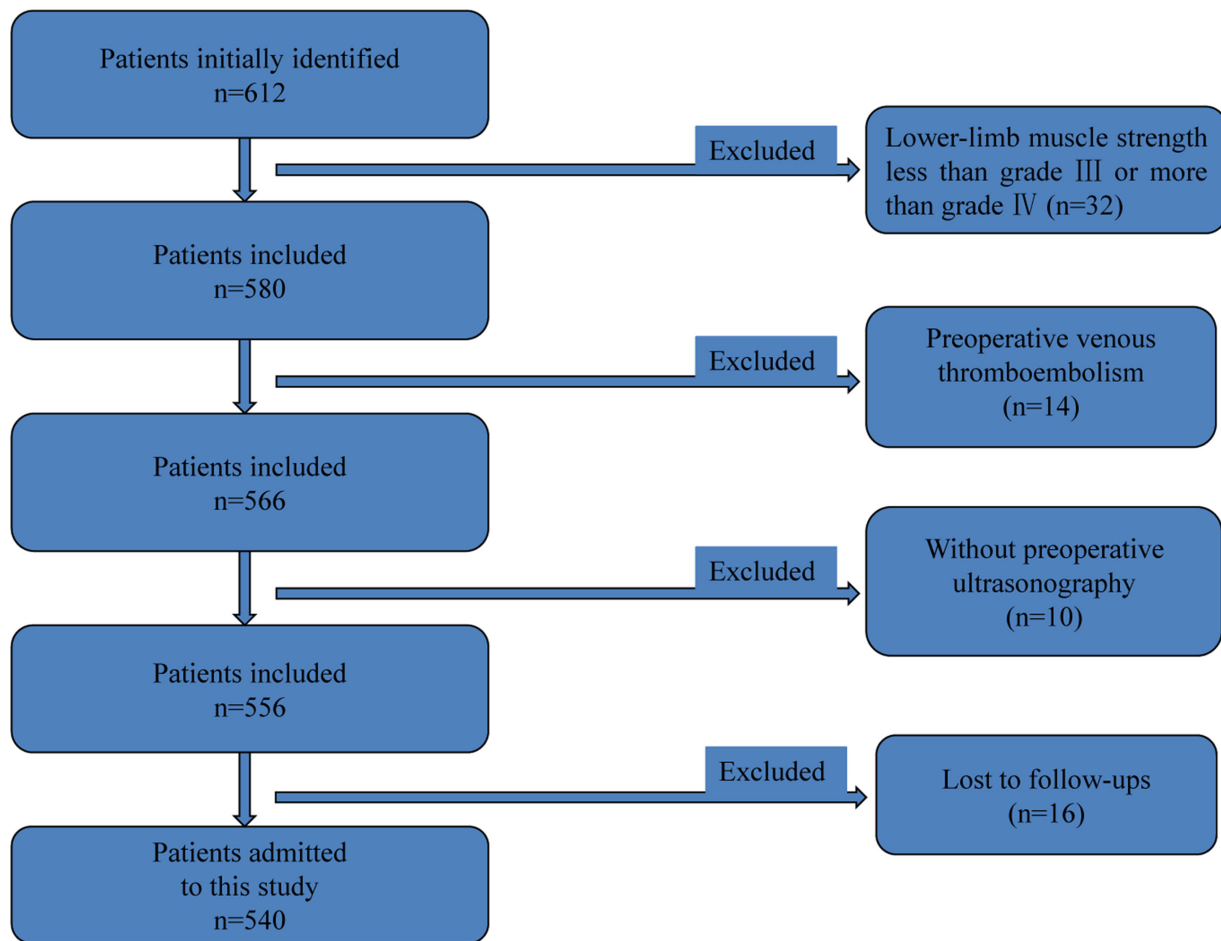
Patients initially identified
n=612

Excluded

Lower-limb muscle strength less than grade Ⅲ or more than grade Ⅳ (n=32)

Patients included
n=580

Excluded

Preoperative venous thromboembolism
(n=14)

Patients included
n=566

Excluded

Without preoperative ultrasonography
(n=10)

Patients included
n=556

Excluded

Lost to follow-ups
(n=16)

Patients admitted to this study
n=540